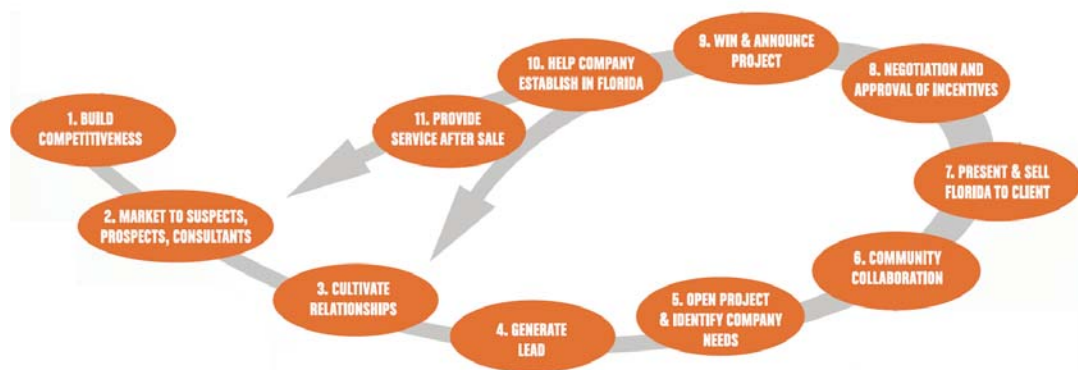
1. BUILD COMPETITIVENESS

2. MARKET TO SUSPECTS, PROSPECTS, CONSULTANTS

3. CULTIVATE RELATIONSHIPS

4. GENERATE LEAD

5. OPEN PROJECT & IDENTIFY COMPANY NEEDS

6. COMMUNITY COLLABORATION

7. PRESENT & SELL FLORIDA TO CLIENT

8. NEGOTIATION AND APPROVAL OF INCENTIVES

9. WIN & ANNOUNCE PROJECT

10. HELP COMPANY ESTABLISH IN FLORIDA

11. PROVIDE SERVICE AFTER SALE